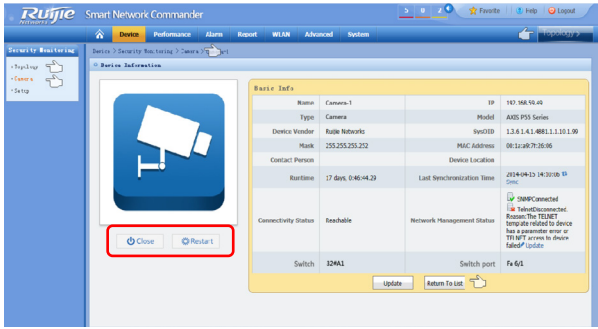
Ruijie Networks Smart Network Commander

5 0 2 Favorite Help Logout

Device Performance Alarm Report WLAN Advanced System

Topology

Security Monitoring

• Topology
• Camera
• Setup

Device > Security Monitoring > Camera > Camera-1

Device Information

Close Restart

Basic Info

| Name | Camera-1 | IP | 192.168.50.49 |
|---|---|---|---|
| Type | Camera | Model | AXIS P55 Series |
| Device Vendor | Ruijie Networks | SysOID | 1.3.6.1.4.1.4881.1.1.10.1.99 |
| Mask | 255.255.255.252 | MAC Address | 00:1a:a9:7f:26:06 |
| Contact Person | | Device Location | |
| Runtime | 17 days, 0:46:44.29 | Last Synchronization Time | 2014-04-15 14:30:18 Sync |
| Connectivity Status | Reachable | Network Management Status | SNMPConnected TelnetDisconnected. Reason:The TELNET template related to device has a parameter error or TELNET access to device failed Update |
| Switch | 32#A1 | Switch port | Fa 6/1 |

Update Return To List